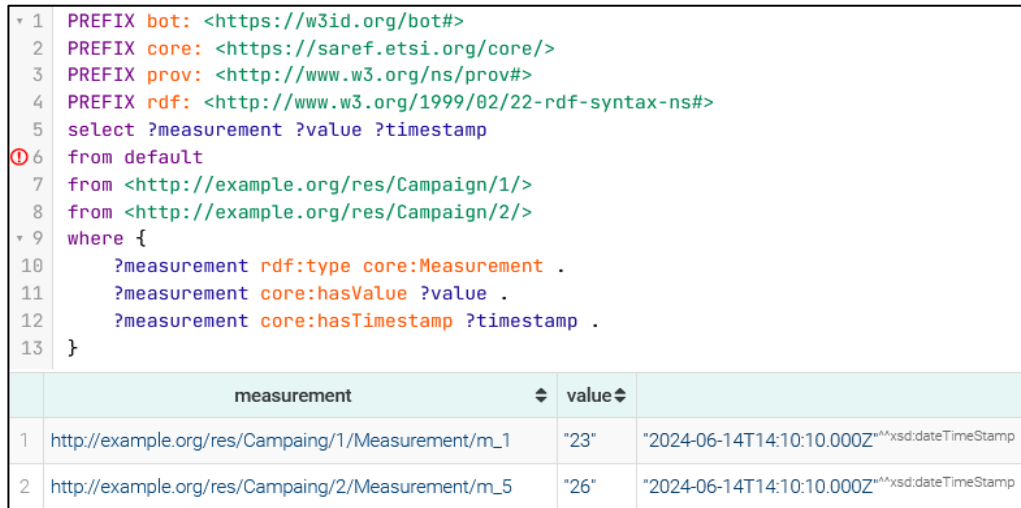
1 PREFIX bot: <https://w3id.org/bot#>
2 PREFIX core: <https://saref.etsi.org/core/>
3 PREFIX prov: <http://www.w3.org/ns/prov#>
4 PREFIX rdf: <http://www.w3.org/1999/02/22-rdf-syntax-ns#>
5 select ?measurement ?value ?timestamp
6 from default
7 from <http://example.org/res/Campaign/1/>
8 from <http://example.org/res/Campaign/2/>
9 where {
10 ?measurement rdf:type core:Measurement .
11 ?measurement core:hasValue ?value .
12 ?measurement core:hasTimestamp ?timestamp .
13 }

| | measurement | value | |
|---|---|---|---|
| 1 | http://example.org/res/Campaing/1/Measurement/m_1 | "23" | "2024-06-14T14:10:10.000Z"^^xsd:dateTimeStamp |
| 2 | http://example.org/res/Campaing/2/Measurement/m_5 | "26" | "2024-06-14T14:10:10.000Z"^^xsd:dateTimeStamp |